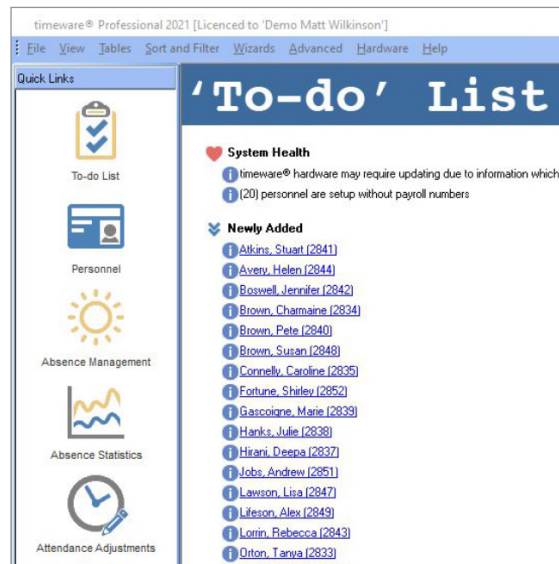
timeware® Professional 2021 [Licenced to 'Demo Matt Wilkinson']

File View Tables Sort and Filter Wizards Advanced Hardware Help

Quick Links

To-do List

Personnel

Absence Management

Absence Statistics

Attendance Adjustments

'To-do' List

System Health

timeware® hardware may require updating due to information which

(20) personnel are setup without payroll numbers

Newly Added

Atkins, Stuart (2841)
Avery, Helen (2844)
Boswell, Jennifer (2842)
Brown, Charmaine (2834)
Brown, Pete (2840)
Brown, Susan (2848)
Connelly, Caroline (2835)
Fortune, Shirley (2852)
Gascoigne, Marie (2839)
Hanks, Julie (2838)
Hirani, Deepa (2837)
Jobs, Andrew (2851)
Lawson, Lisa (2847)
Lifeson, Alex (2849)
Lorrin, Rebecca (2843)
Orton, Tanya (2833)